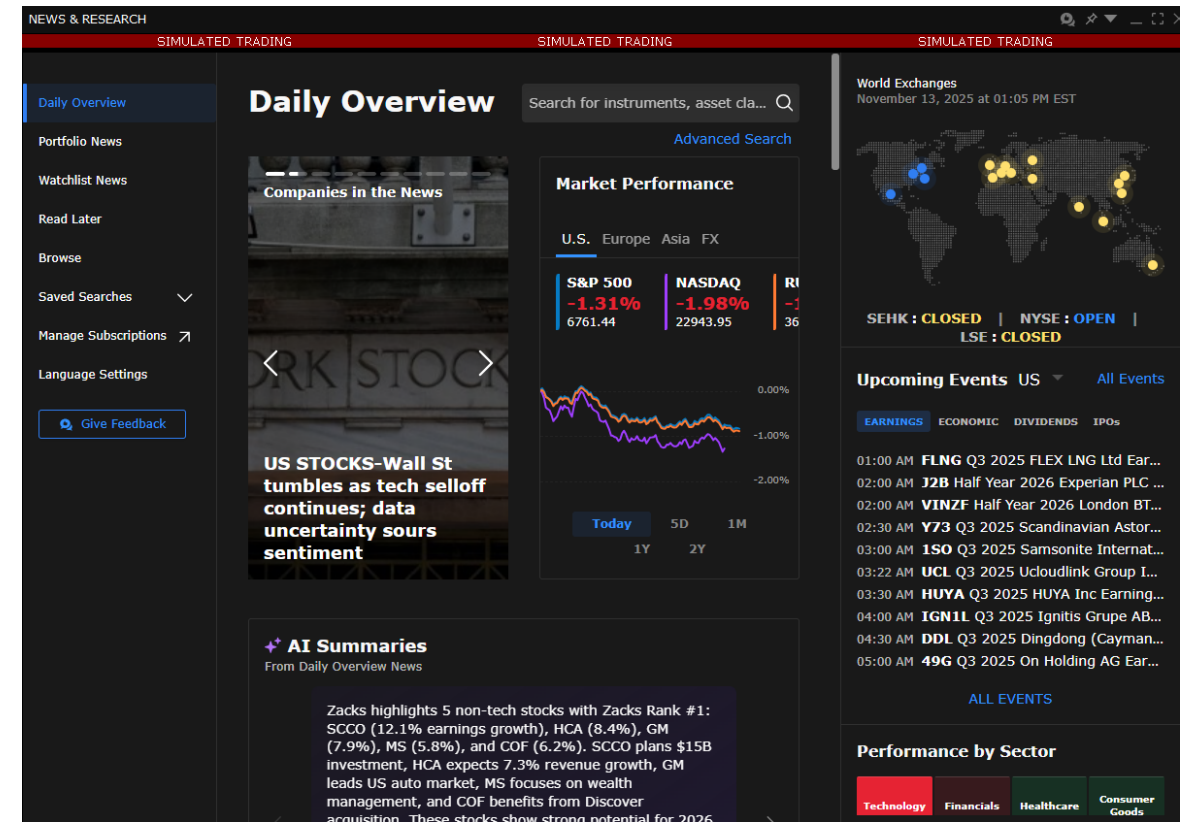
NEWS & RESEARCH

SIMULATED TRADING SIMULATED TRADING SIMULATED TRADING

Daily Overview
Portfolio News
Watchlist News
Read Later
Browse
Saved Searches
Manage Subscriptions
Language Settings
Give Feedback

Daily Overview

Search for instruments, asset cla...

Advanced Search

Companies in the News

US STOCKS-Wall St tumbles as tech selloff continues; data uncertainty sours sentiment

Market Performance

U.S. Europe Asia FX

| S&P 500 | NASDAQ | RU |
|---|---|---|
| -1.31% | -1.98% | -1 |
| 6761.44 | 22943.95 | 36 |

0.00%
-1.00%
-2.00%

Today 5D 1M
1Y 2Y

AI Summaries
From Daily Overview News

Zacks highlights 5 non-tech stocks with Zacks Rank #1: SCCO (12.1% earnings growth), HCA (8.4%), GM (7.9%), MS (5.8%), and COF (6.2%). SCCO plans $15B investment, HCA expects 7.3% revenue growth, GM leads US auto market, MS focuses on wealth management, and COF benefits from Discover acquisition. These stocks show strong potential for 2026

World Exchanges
November 13, 2025 at 01:05 PM EST

SEHK : CLOSED | NYSE : OPEN | LSE : CLOSED

Upcoming Events US All Events

EARNINGS ECONOMIC DIVIDENDS IPOs

01:00 AM FLNG Q3 2025 FLEX LNG Ltd Ear...
02:00 AM J2B Half Year 2026 Experian PLC ...
02:00 AM VINZF Half Year 2026 London BT...
02:30 AM Y73 Q3 2025 Scandinavian Astor...
03:00 AM 1SO Q3 2025 Samsonite Internat...
03:22 AM UCL Q3 2025 Ucloudlink Group I...
03:30 AM HUYA Q3 2025 HUYA Inc Earning...
04:00 AM IGN1L Q3 2025 Ignitis Grupe AB...
04:30 AM DDL Q3 2025 Dingdong (Cayman...
05:00 AM 49G Q3 2025 On Holding AG Ear...

ALL EVENTS

Performance by Sector

Technology Financials Healthcare Consumer Goods